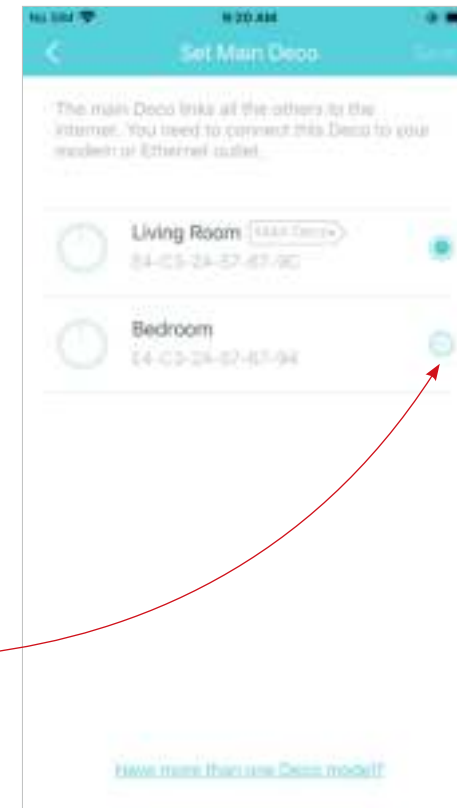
No SIM
9:20 AM
Set Main Deco
Save

The main Deco links all the others to the internet. You need to connect this Deco to your modem or Ethernet outlet.

Living Room
Main Deco
E4-C3-2A-57-67-9C

Bedroom
E4-C3-2A-57-67-94

Have more than one Deco model?